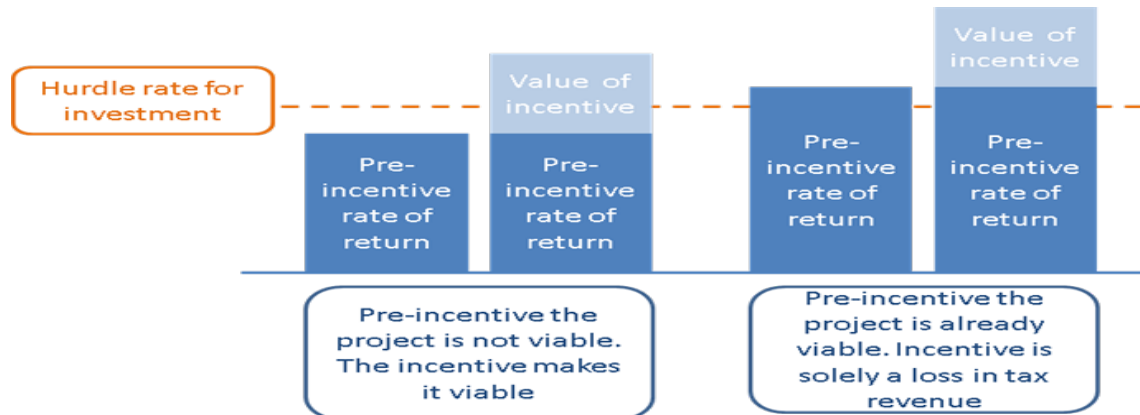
Hurdle rate for investment

Pre-incentive rate of return

Value of incentive

Pre-incentive rate of return

Pre-incentive rate of return

Value of incentive

Pre-incentive rate of return

Pre-incentive the project is not viable. The incentive makes it viable

Pre-incentive the project is already viable. Incentive is solely a loss in tax revenue